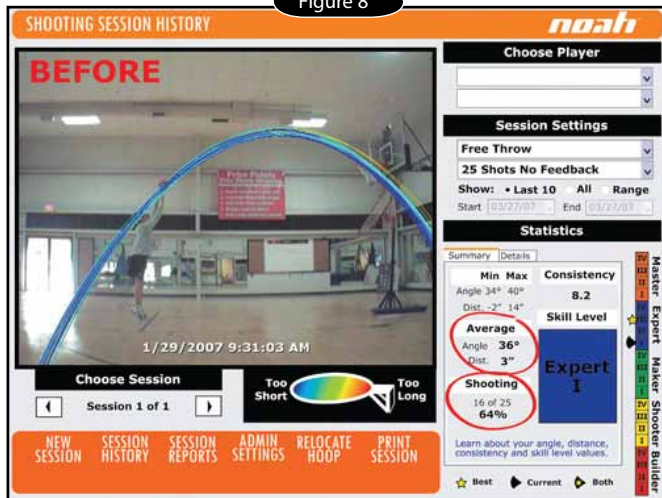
Figure 8

SHOOTING SESSION HISTORY

noah

BEFORE

1/29/2007 9:31:03 AM

Choose Session

Session 1 of 1

Too Short

Too Long

Choose Player

Session Settings

Free Throw

25 Shots No Feedback

Show: • Last 10 All Range

Start 03/27/07 End 03/27/07

Statistics

Summary Details

| | Min | Max |
|---|---|---|
| Angle | 34° | 40° |
| Dist. | -2" | 14" |

Consistency

8.2

Average

Angle 36°

Dist. 3"

Skill Level

Expert I

Shooting

16 of 25

64%

Learn about your angle, distance, consistency and skill level values.

Master Expert Maker Shooter Builder

IV III II I IV III II I IV III II I IV III II I IV III II I

Best Current Both

NEW SESSION

SESSION HISTORY

SESSION REPORTS

ADMIN SETTINGS

RELOCATE HOOP

PRINT SESSION